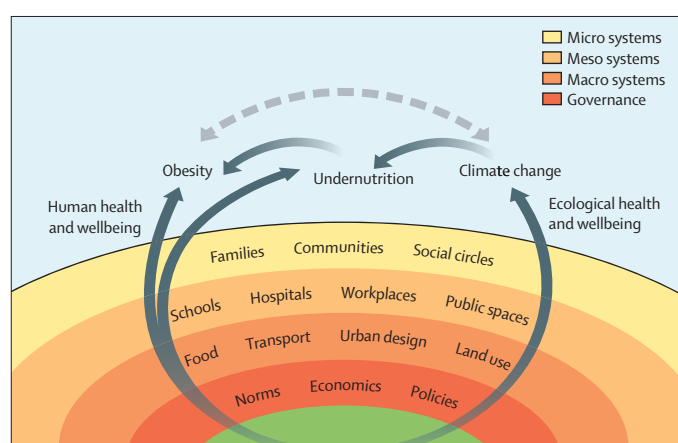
Micro systems
Meso systems
Macro systems
Governance

Obesity
Undernutrition
Climate change

Human health and wellbeing
Ecological health and wellbeing

Families
Communities
Social circles

Schools
Hospitals
Workplaces
Public spaces

Food
Transport
Urban design
Land use

Norms
Economics
Policies